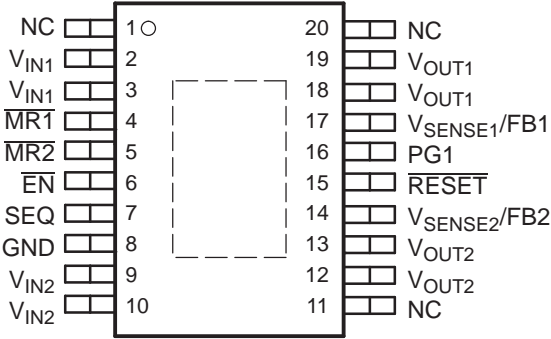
NC 1 20 NC
$V_{IN1}$ 2 19 $V_{OUT1}$
$V_{IN1}$ 3 18 $V_{OUT1}$
$\overline{MR1}$ 4 17 $V_{SENSE1}$/FB1
$\overline{MR2}$ 5 16 PG1
$\overline{EN}$ 6 15 $\overline{RESET}$
SEQ 7 14 $V_{SENSE2}$/FB2
GND 8 13 $V_{OUT2}$
$V_{IN2}$ 9 12 $V_{OUT2}$
$V_{IN2}$ 10 11 NC